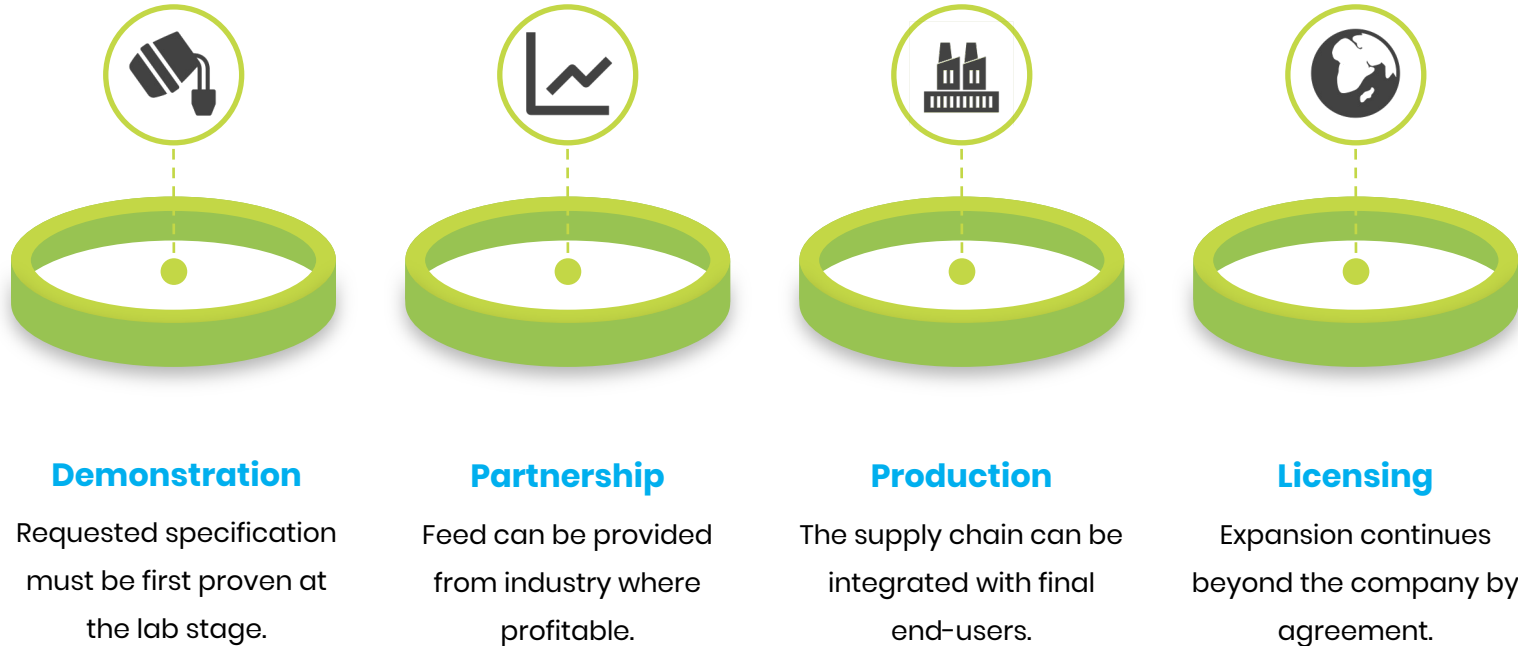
Demonstration

Requested specification must be first proven at the lab stage.

Partnership

Feed can be provided from industry where profitable.

Production

The supply chain can be integrated with final end-users.

Licensing

Expansion continues beyond the company by agreement.